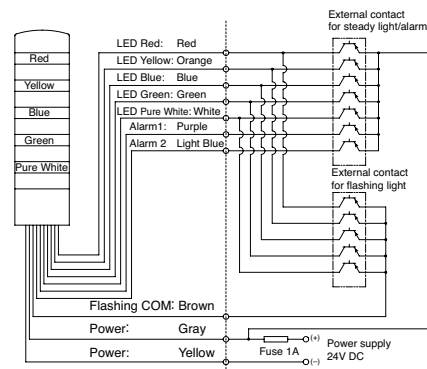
External contact for steady light/alarm

Red
Yellow
Blue
Green
Pure White

LED Red: Red
LED Yellow: Orange
LED Blue: Blue
LED Green: Green
LED Pure White: White
Alarm1: Purple
Alarm 2 Light Blue

External contact for flashing light

Flashing COM: Brown
Power: Gray
Power: Yellow

Fuse 1A
(+)
(−)
Power supply 24V DC